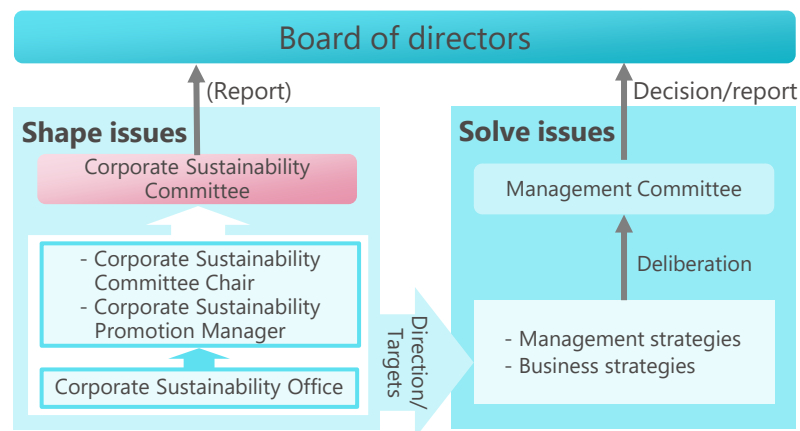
Board of directors

(Report)

Shape issues

Corporate Sustainability Committee

- Corporate Sustainability Committee Chair
- Corporate Sustainability Promotion Manager

Corporate Sustainability Office

Direction/ Targets

Decision/report

Solve issues

Management Committee

Deliberation

- Management strategies
- Business strategies